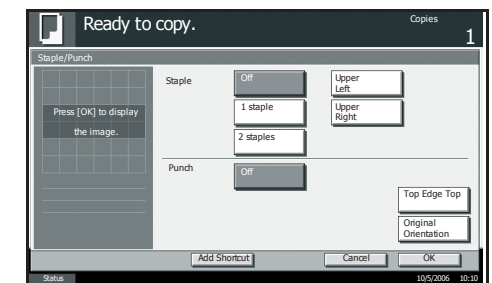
Ready to copy.

Copies
1

Staple/Punch

Press [OK] to display the image.

Staple
Off
1 staple
2 staples
Upper Left
Upper Right

Punch
Off

Top Edge Top
Original Orientation

Add Shortcut
Cancel
OK

Status
10/5/2006 10:10